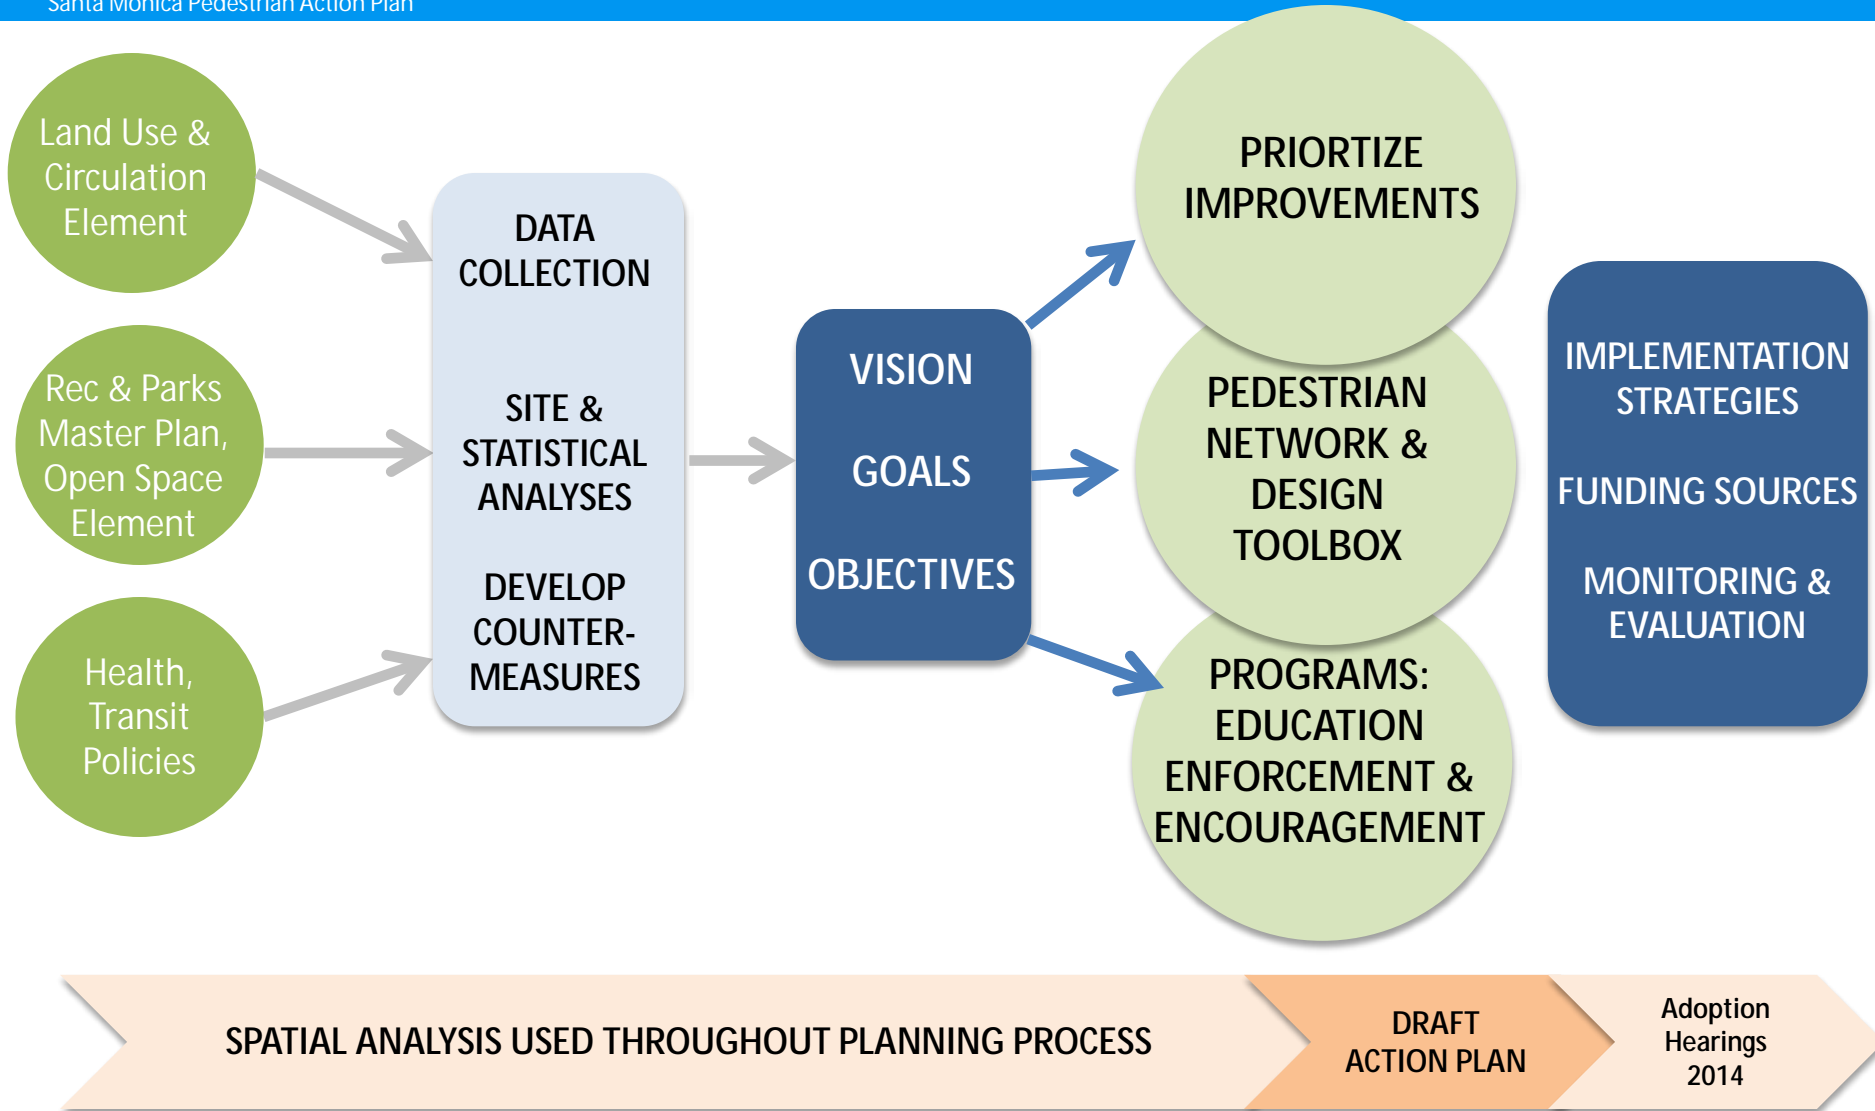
Santa Monica Pedestrian Action Plan

Land Use & Circulation Element

Rec & Parks Master Plan, Open Space Element

Health, Transit Policies

DATA COLLECTION

SITE & STATISTICAL ANALYSES

DEVELOP COUNTER-MEASURES

VISION

GOALS

OBJECTIVES

PRIORTIZE IMPROVEMENTS

PEDESTRIAN NETWORK & DESIGN TOOLBOX

PROGRAMS: EDUCATION ENFORCEMENT & ENCOURAGEMENT

IMPLEMENTATION STRATEGIES

FUNDING SOURCES

MONITORING & EVALUATION

SPATIAL ANALYSIS USED THROUGHOUT PLANNING PROCESS

DRAFT ACTION PLAN

Adoption Hearings 2014